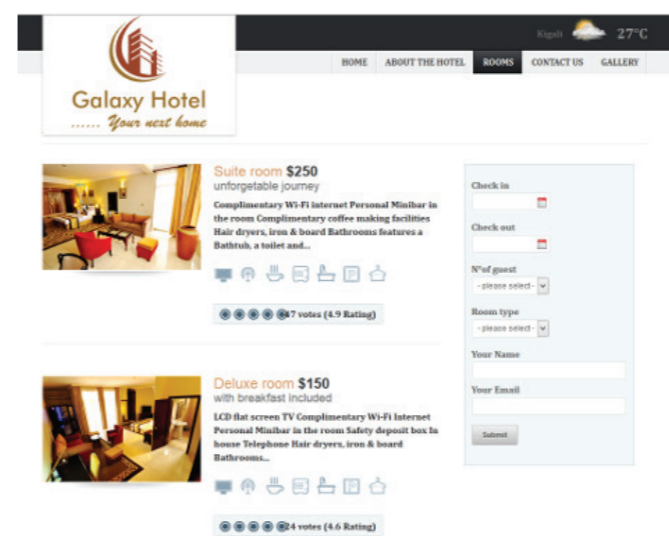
Galaxy Hotel
...... Your next home

Kigali 27°C

HOME | ABOUT THE HOTEL | ROOMS | CONTACT US | GALLERY

Suite room $250
unforgetable journey
Complimentary Wi-Fi internet Personal Minibar in the room Complimentary coffee making facilities Hair dryers, iron & board Bathrooms features a Bathtub, a toilet and...

47 votes (4.9 Rating)

Deluxe room $150
with breakfast included
LCD flat screen TV Complimentary Wi-Fi Internet Personal Minibar in the room Safety deposit box In house Telephone Hair dryers, iron & board Bathrooms...

24 votes (4.6 Rating)

Check in

Check out

N°of guest
- please select -

Room type
- please select -

Your Name

Your Email

Submit